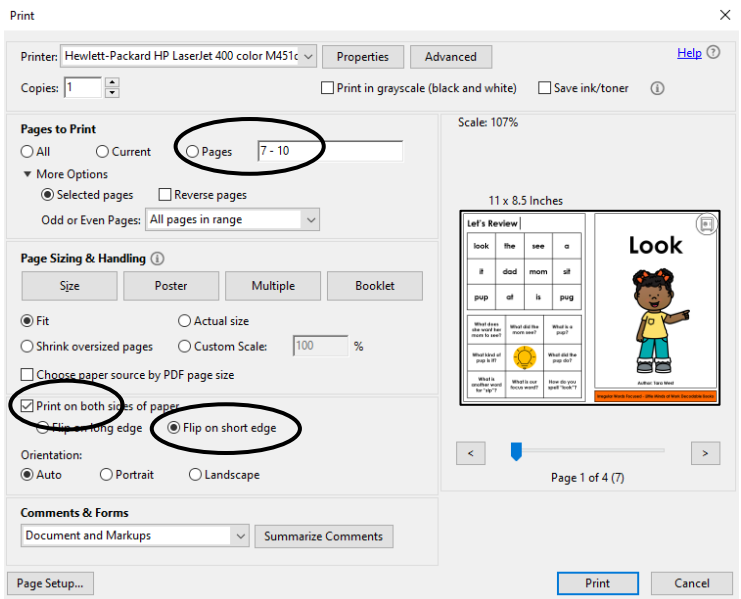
Print

Printer: Hewlett-Packard HP LaserJet 400 color M451c
Properties
Advanced
Help

Copies: 1
Print in grayscale (black and white)
Save ink/toner

Pages to Print
All
Current
Pages 7 - 10
More Options
Selected pages
Reverse pages
Odd or Even Pages: All pages in range

Page Sizing & Handling
Size
Poster
Multiple
Booklet
Fit
Actual size
Shrink oversized pages
Custom Scale: 100 %
Choose paper source by PDF page size
Print on both sides of paper
Flip on long edge
Flip on short edge
Orientation:
Auto
Portrait
Landscape

Comments & Forms
Document and Markups
Summarize Comments

Scale: 107%
11 x 8.5 Inches

Let's Review
| look | the | see | a |
|---|---|---|---|
| it | dad | mom | sit |
| pup | at | is | pug |

| What does she want her mom to see? | What did the mom see? | What is a pup? |
|---|---|---|
| What kind of pup is it? | | What did the pup do? |
| What is another word for "sip"? | What is our focus word? | How do you spell "look"? |

Look
Author: Tara West
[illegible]

Page 1 of 4 (7)

Page Setup...
Print
Cancel